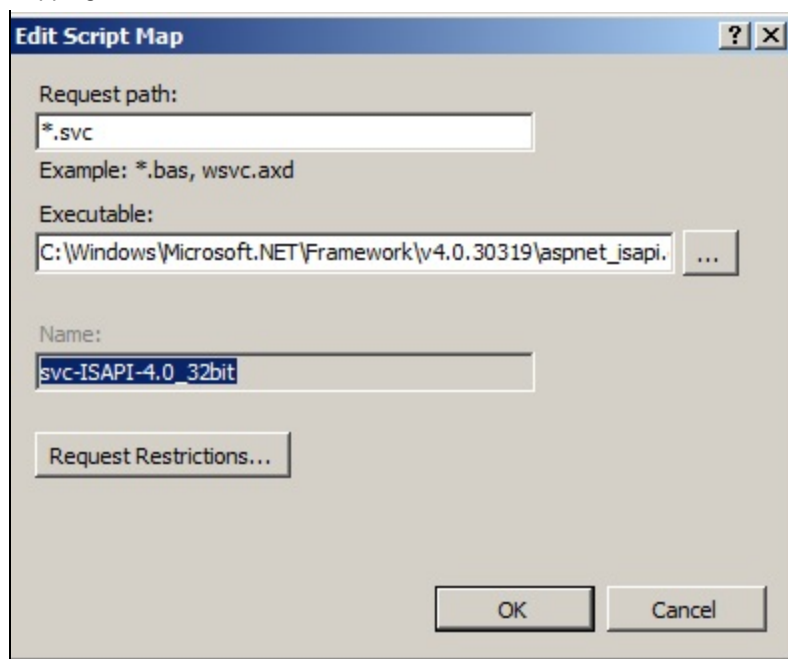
Edit Script Map

?

Request path:

*.svc

Example: *.bas, wsvc.axd

Executable:

C:\Windows\Microsoft.NET\Framework\v4.0.30319\aspnet_isapi.

...

Name:

svc-ISAPI-4.0_32bit

Request Restrictions...

OK

Cancel